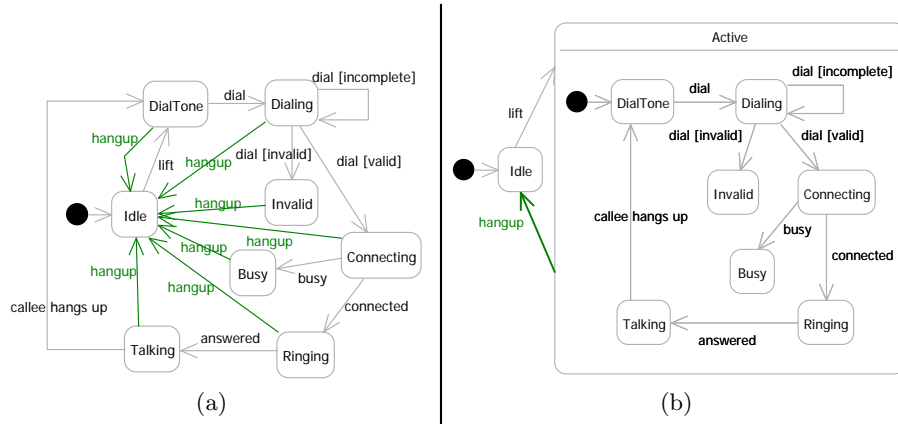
DialTone
dial
Dialing
dial [incomplete]
hangup
lift
hangup
dial [invalid]
dial [valid]
hangup
Invalid
Idle
hangup
hangup
Connecting
hangup
Busy
busy
hangup
callee hangs up
connected
answered
Talking
Ringing

(a)

Active
lift
DialTone
dial
Dialing
dial [incomplete]
dial [invalid]
dial [valid]
Idle
Invalid
Connecting
hangup
callee hangs up
busy
Busy
connected
Talking
Ringing
answered

(b)